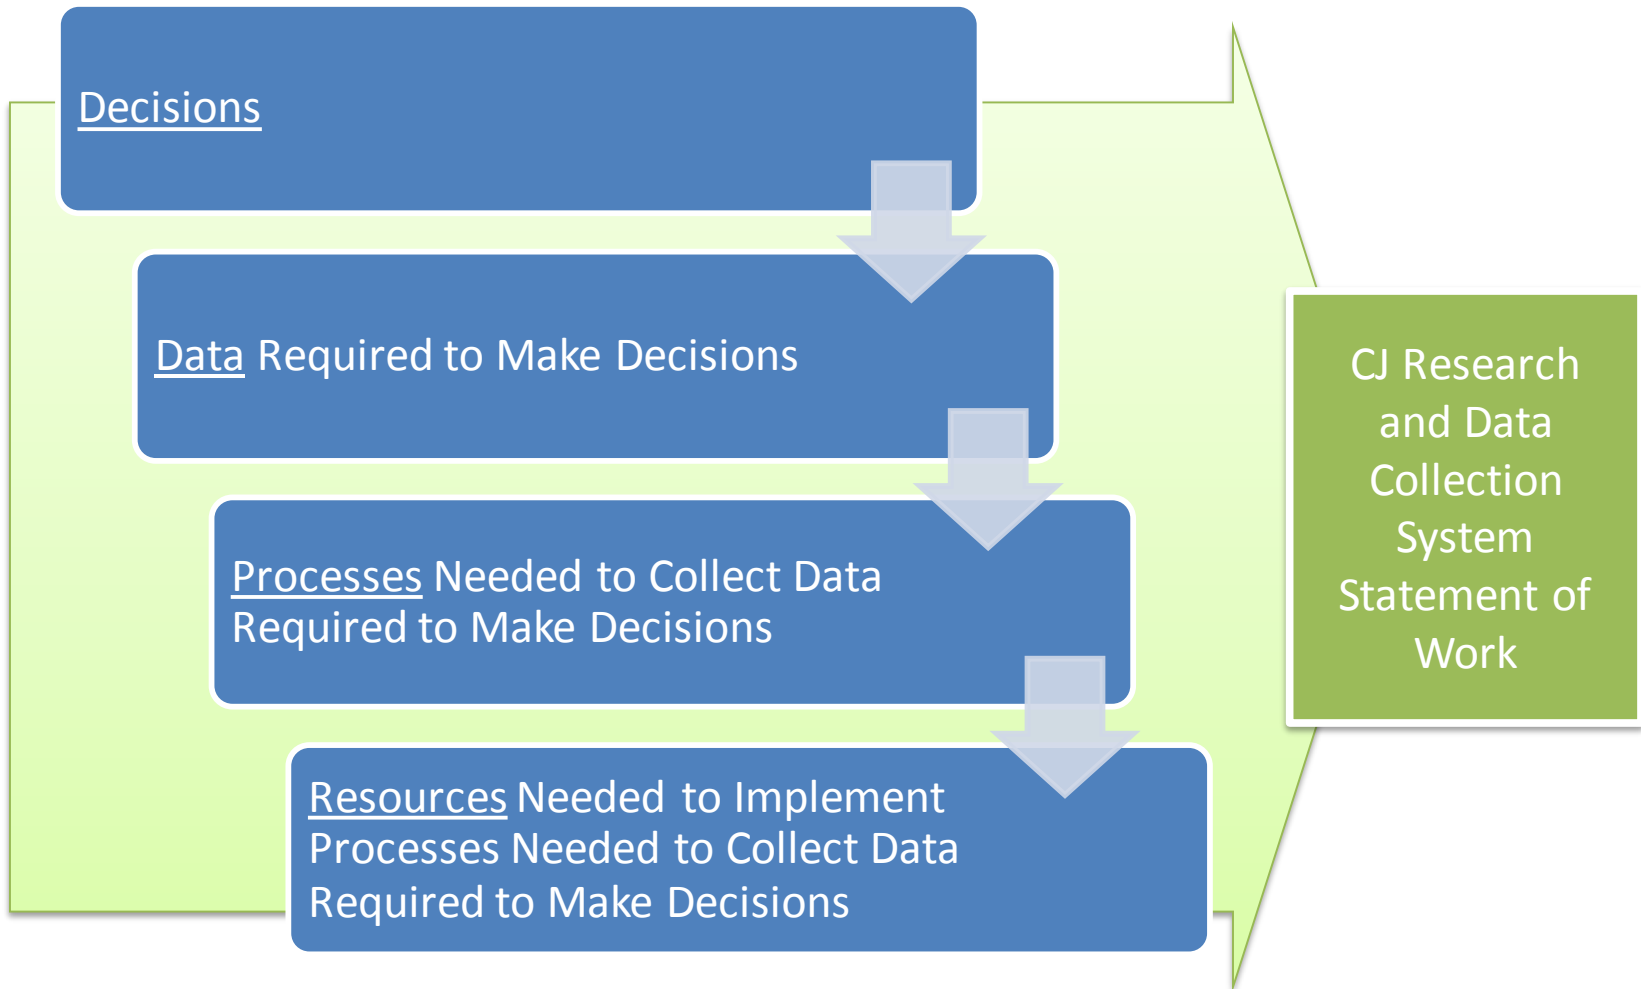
Decisions

Data Required to Make Decisions

Processes Needed to Collect Data Required to Make Decisions

Resources Needed to Implement Processes Needed to Collect Data Required to Make Decisions

CJ Research and Data Collection System Statement of Work